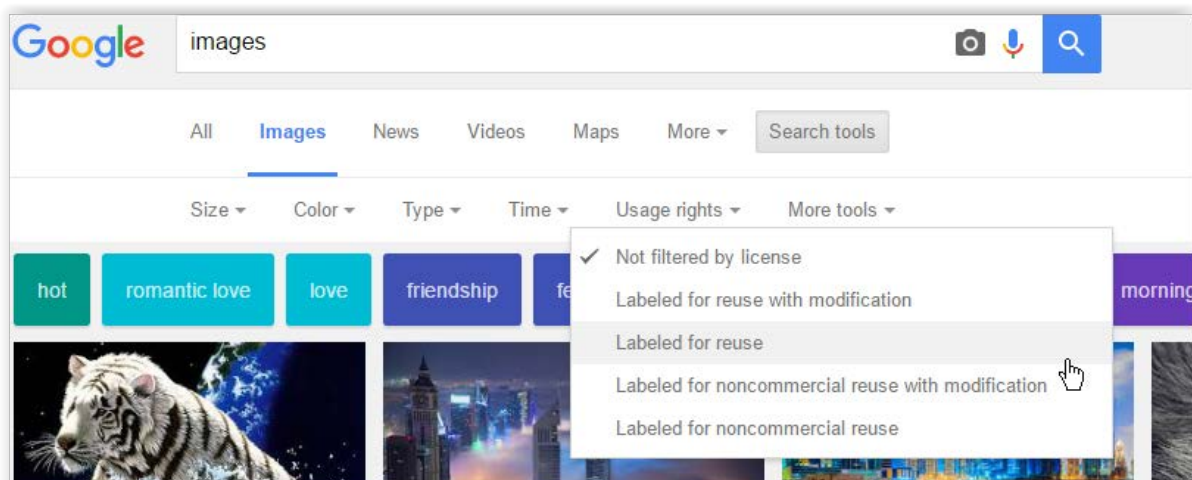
Google

images

All Images News Videos Maps More ▾ Search tools

Size ▾ Color ▾ Type ▾ Time ▾ Usage rights ▾ More tools ▾

hot romantic love love friendship fe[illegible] morning

✓ Not filtered by license
Labeled for reuse with modification
Labeled for reuse
Labeled for noncommercial reuse with modification
Labeled for noncommercial reuse